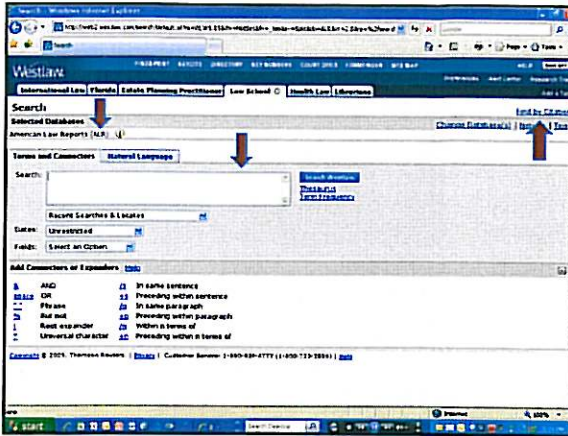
Search - Windows Internet Explorer

Search

Westlaw

International Law | Florida | Estate Planning Practitioner | Law School | Health Law | Librarian

Search

Selected Databases

American Law Reports (ALR)

Find by Citation

Change Database(s) | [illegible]

Terms and Connectors | Natural Language

Search:

Search Westlaw

Thesaurus

Term Frequency

Recent Searches & Locates

Dates: Unrestricted

Fields: Select an Option

Add Connectors or Expanders Help

| | | | |
|---|---|---|---|
| & | AND | /s | In same sentence |
| space | OR | +s | Preceding within sentence |
| " " | Phrase | /p | In same paragraph |
| % | But not | +p | Preceding within paragraph |
| ! | Root expander | /n | Within n terms of |
| * | Universal character | +n | Preceding within n terms of |

Copyright © 2009, Thomson Reuters | Privacy | Customer Service: 1-800-REF-ATTY (1-800-733-2889) | Help

start

Internet

100%